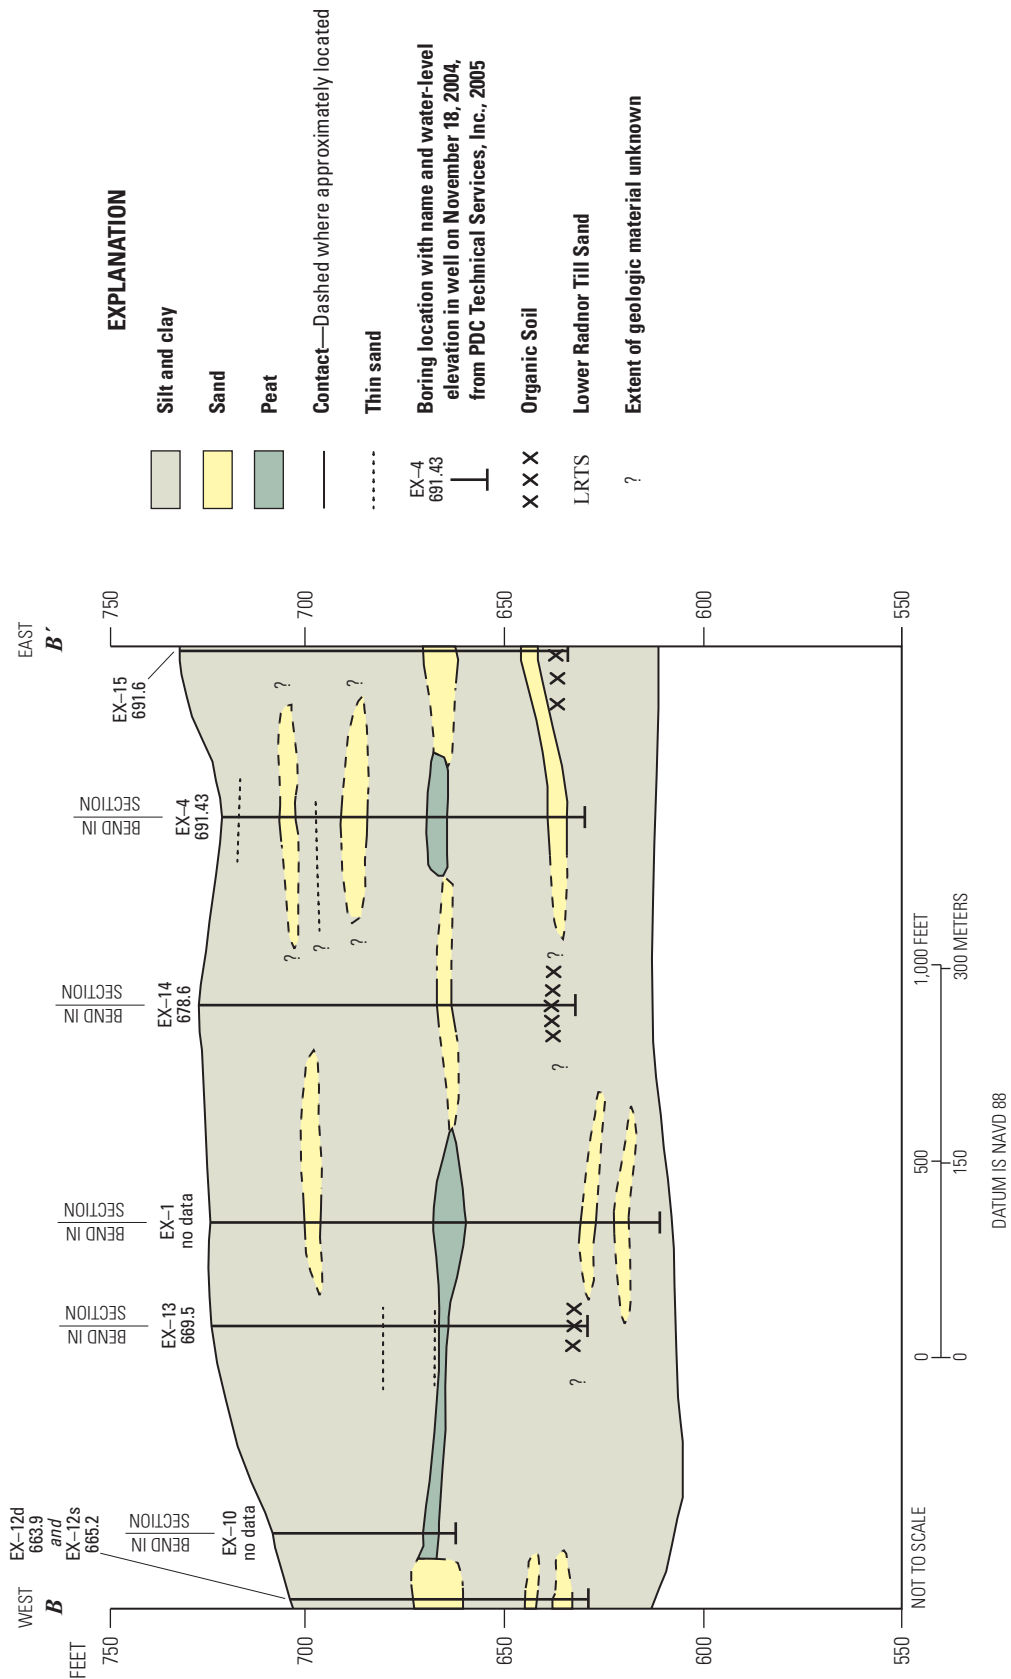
WEST
B

EAST
B′

FEET
750
700
650
600
550

750
700
650
600
550

EX–12d
663.9
and
EX–12s
665.2

EX–10
no data

BEND IN
SECTION

EX–13
669.5

BEND IN
SECTION

EX–1
no data

BEND IN
SECTION

EX–14
678.6

BEND IN
SECTION

EX–4
691.43

BEND IN
SECTION

EX–15
691.6

?
?
?
?
?
?
?

NOT TO SCALE

0 500 1,000 FEET
0 150 300 METERS

DATUM IS NAVD 88

EXPLANATION

Silt and clay

Sand

Peat

Contact—Dashed where approximately located

Thin sand

EX–4
691.43
Boring location with name and water-level elevation in well on November 18, 2004, from PDC Technical Services, Inc., 2005

X X X Organic Soil

LRTS Lower Radnor Till Sand

? Extent of geologic material unknown